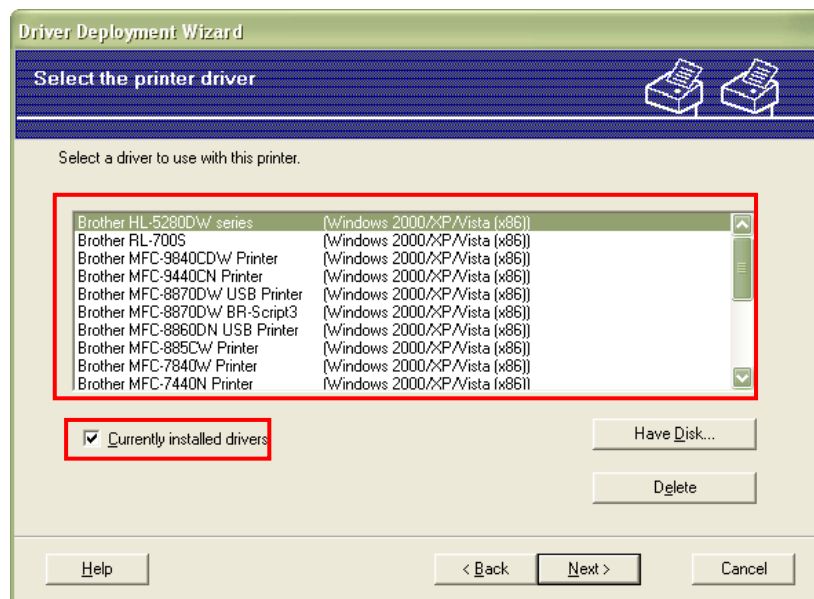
Driver Deployment Wizard

Select the printer driver

Select a driver to use with this printer.

| | |
|---|---|
| Brother HL-5280DW series | (Windows 2000/XP/Vista (x86)) |
| Brother RL-700S | (Windows 2000/XP/Vista (x86)) |
| Brother MFC-9840CDW Printer | (Windows 2000/XP/Vista (x86)) |
| Brother MFC-9440CN Printer | (Windows 2000/XP/Vista (x86)) |
| Brother MFC-8870DW USB Printer | (Windows 2000/XP/Vista (x86)) |
| Brother MFC-8870DW BR-Script3 | (Windows 2000/XP/Vista (x86)) |
| Brother MFC-8860DN USB Printer | (Windows 2000/XP/Vista (x86)) |
| Brother MFC-885CW Printer | (Windows 2000/XP/Vista (x86)) |
| Brother MFC-7840W Printer | (Windows 2000/XP/Vista (x86)) |
| Brother MFC-7440N Printer | (Windows 2000/XP/Vista (x86)) |

Currently installed drivers

Have Disk...

Delete

Help

< Back

Next >

Cancel